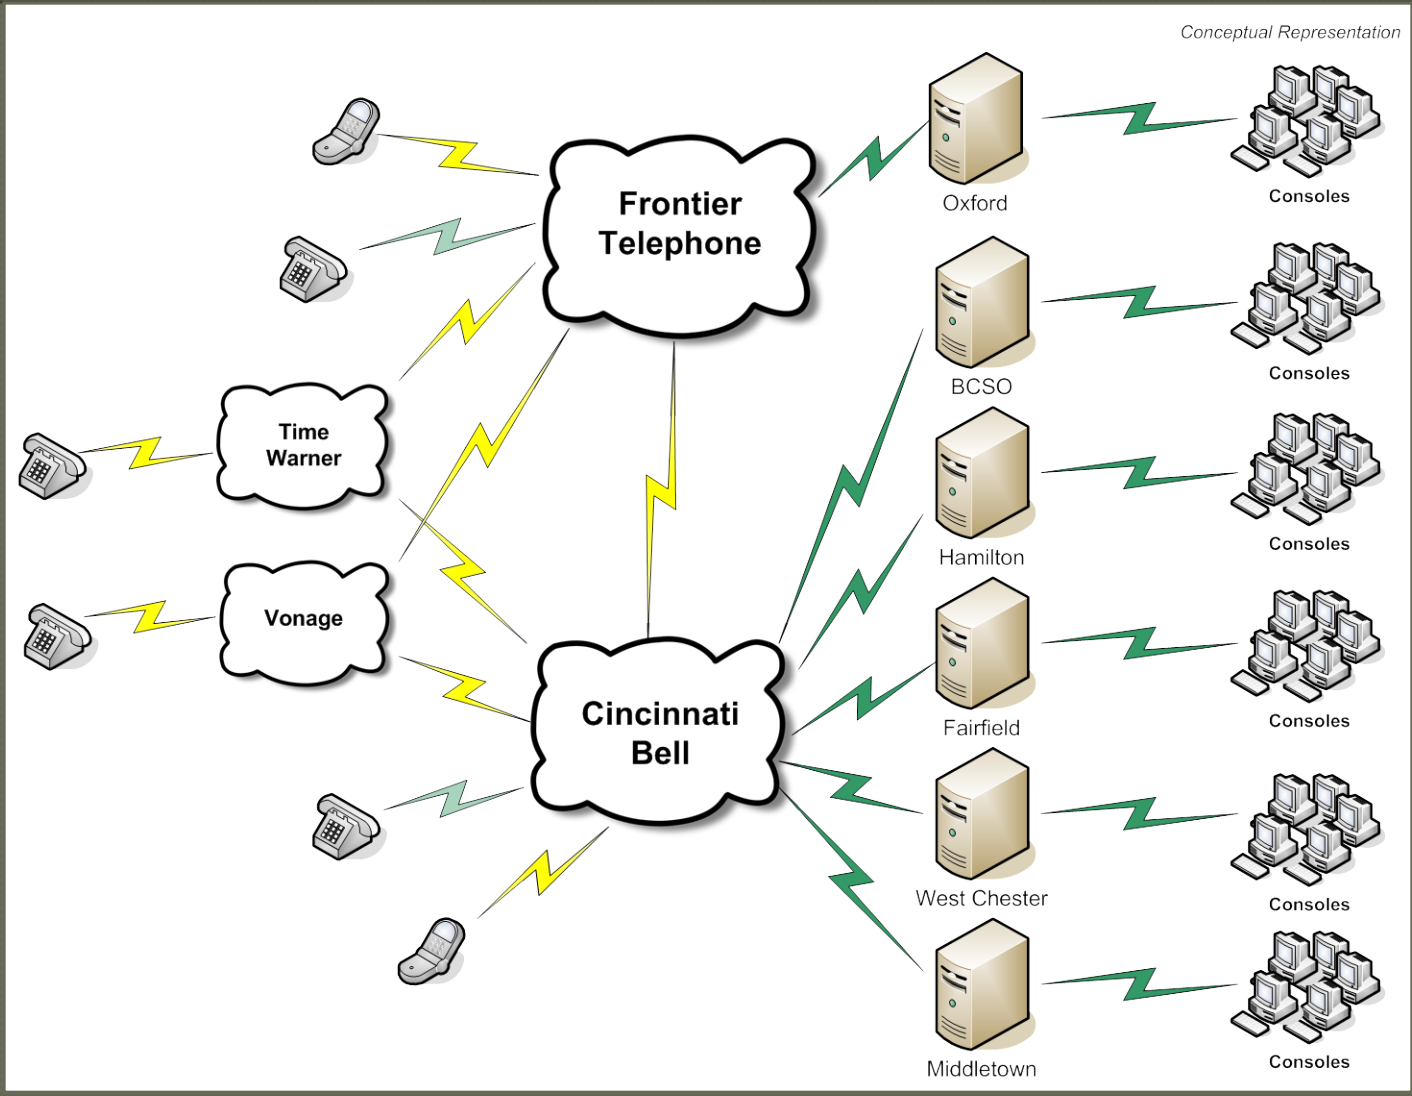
Conceptual Representation

Frontier Telephone

Time Warner

Vonage

Cincinnati Bell

Oxford

Consoles

BCSO

Consoles

Hamilton

Consoles

Fairfield

Consoles

West Chester

Consoles

Middletown

Consoles